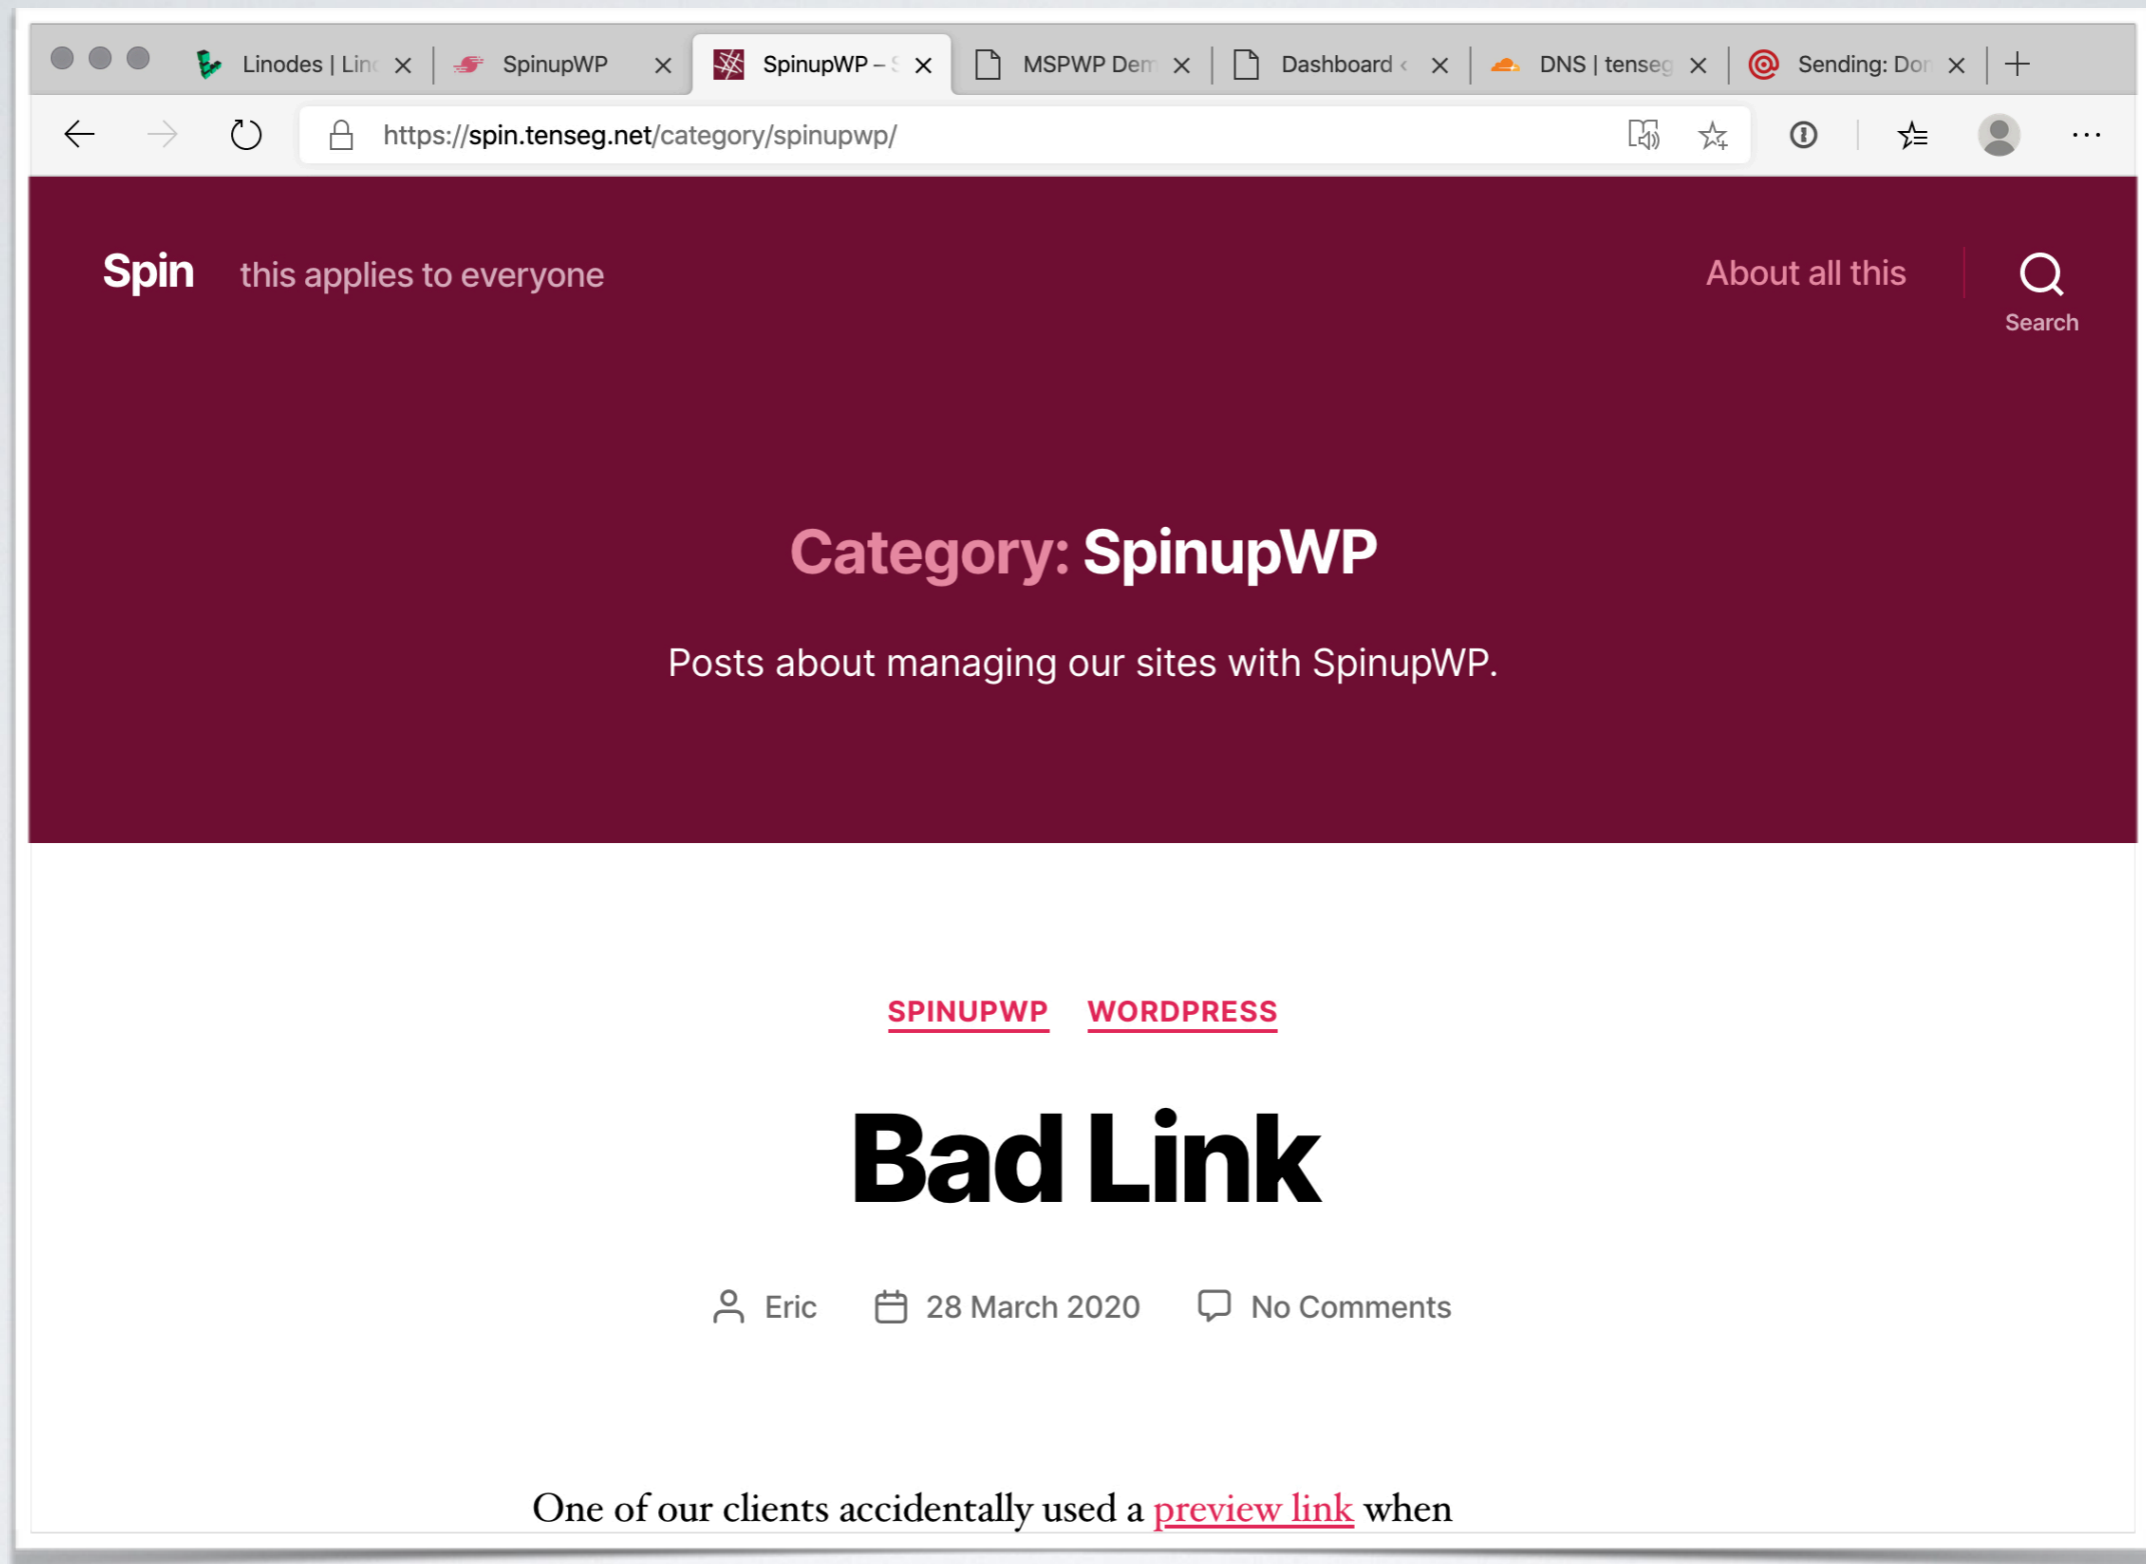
Linodes | Lin
SpinupWP
SpinupWP – S
MSPWP Dem
Dashboard
DNS | tenseg
Sending: Dor

https://spin.tenseg.net/category/spinupwp/

Spin this applies to everyone

About all this

Search

Category: SpinupWP

Posts about managing our sites with SpinupWP.

SPINUPWP WORDPRESS

Bad Link

Eric 28 March 2020 No Comments

One of our clients accidentally used a preview link when